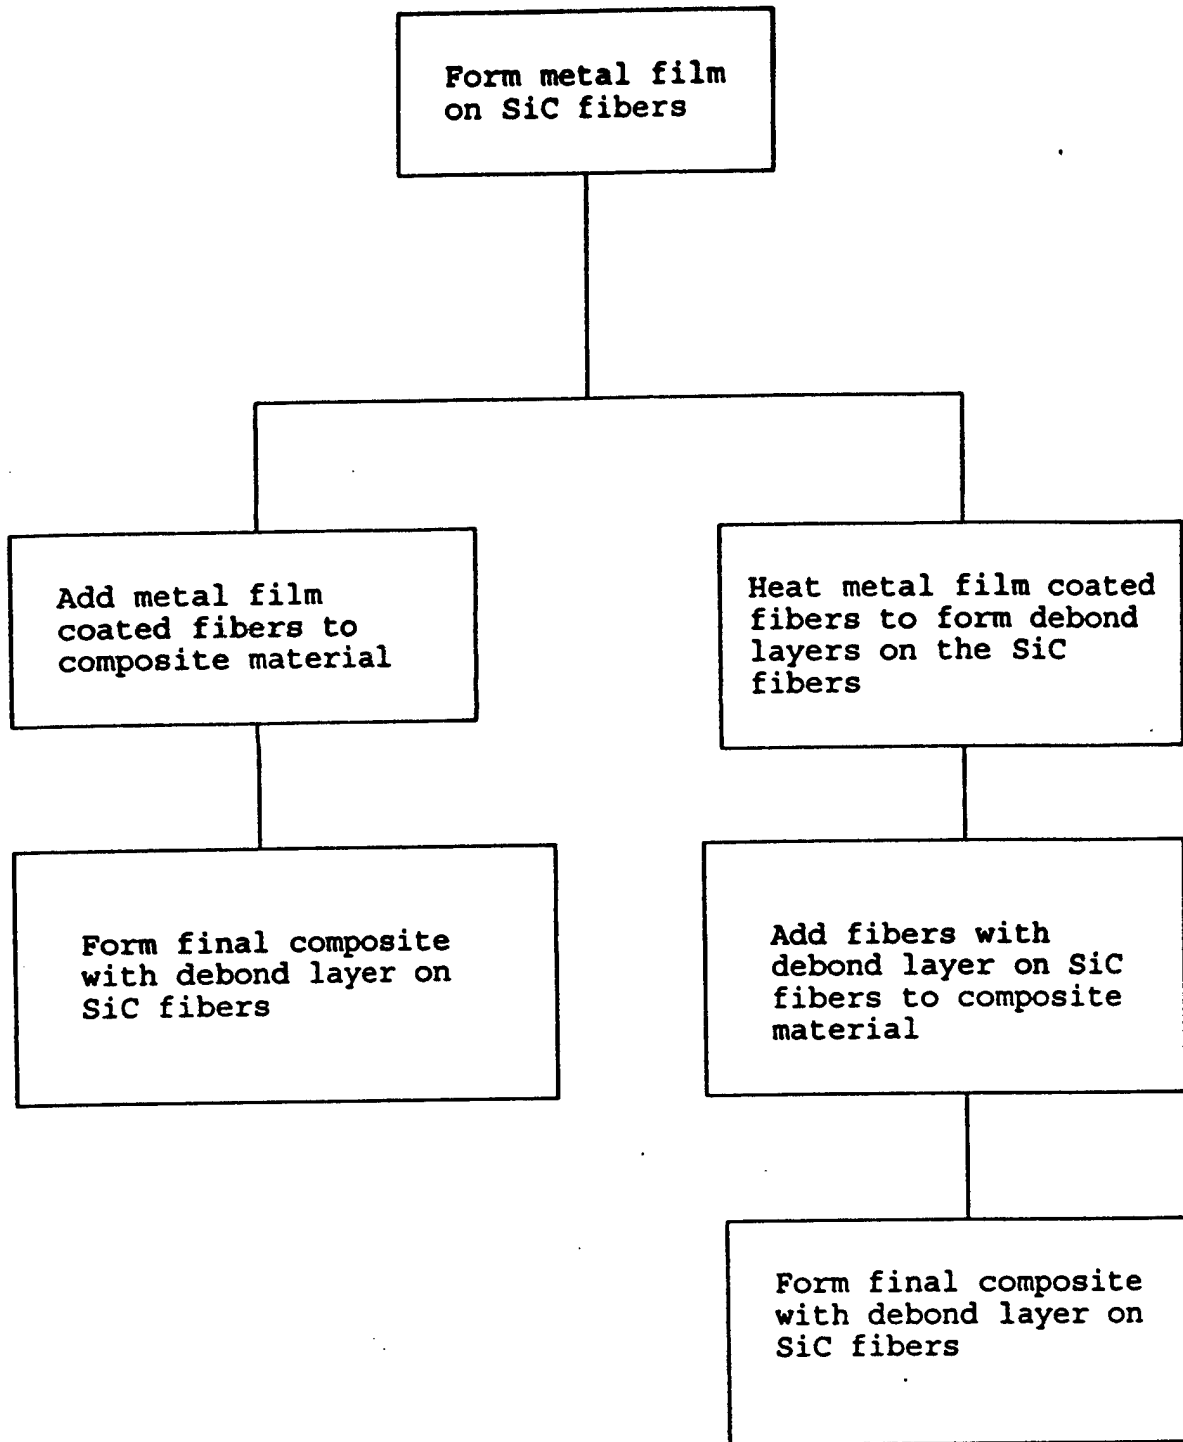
Form metal film on SiC fibers

Add metal film coated fibers to composite material

Heat metal film coated fibers to form debond layers on the SiC fibers

Form final composite with debond layer on SiC fibers

Add fibers with debond layer on SiC fibers to composite material

Form final composite with debond layer on SiC fibers